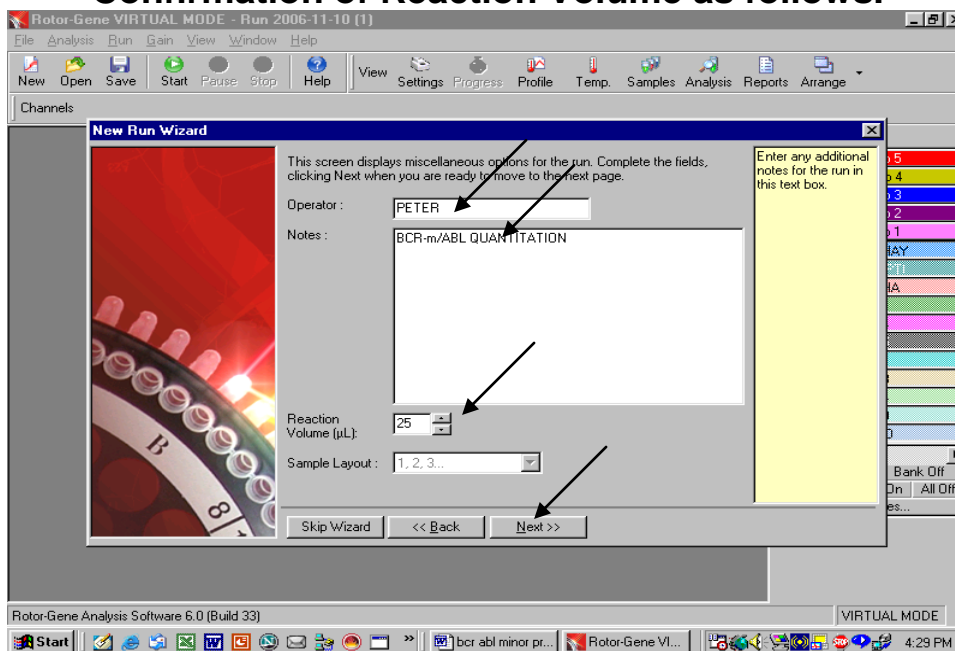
Confirmation of Reaction Volume as follows:

Rotor-Gene VIRTUAL MODE - Run 2006-11-10 (1)

File Analysis Run Gain View Window Help

New Open Save Start Pause Stop Help View Settings Progress Profile Temp. Samples Analysis Reports Arrange

Channels

New Run Wizard

This screen displays miscellaneous options for the run. Complete the fields, clicking Next when you are ready to move to the next page.

Operator : PETER

Notes : BCR-m/ABL QUANTITATION

Reaction Volume (µL): 25

Sample Layout : 1, 2, 3...

Enter any additional notes for the run in this text box.

Skip Wizard << Back Next >>

5
4
3
2
1
HAY
HA

Bank Off
On All Off
es...

Rotor-Gene Analysis Software 6.0 (Build 33)

VIRTUAL MODE

Start bcr abl minor pr... Rotor-Gene VI... 4:29 PM